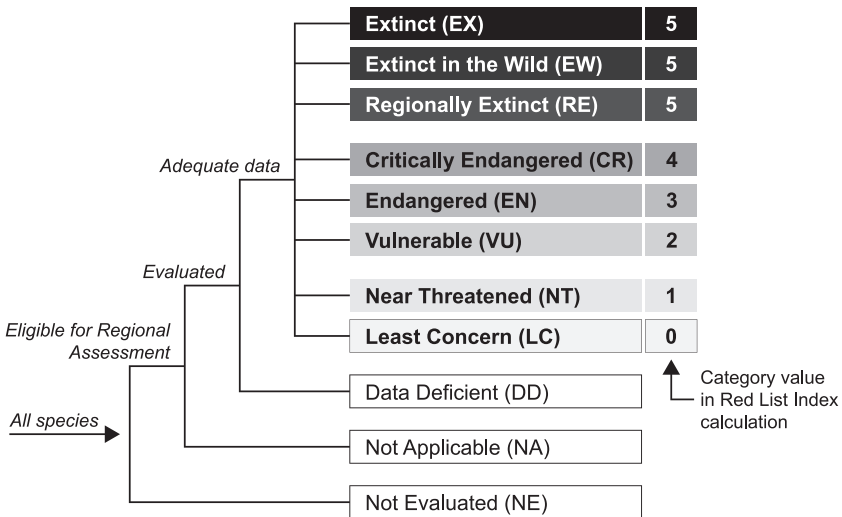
| Category | Value |
|---|---|
| Extinct (EX) | 5 |
| Extinct in the Wild (EW) | 5 |
| Regionally Extinct (RE) | 5 |
| Critically Endangered (CR) | 4 |
| Endangered (EN) | 3 |
| Vulnerable (VU) | 2 |
| Near Threatened (NT) | 1 |
| Least Concern (LC) | 0 |

Adequate data

Evaluated

Eligible for Regional Assessment

All species

Data Deficient (DD)

Not Applicable (NA)

Not Evaluated (NE)

Category value in Red List Index calculation